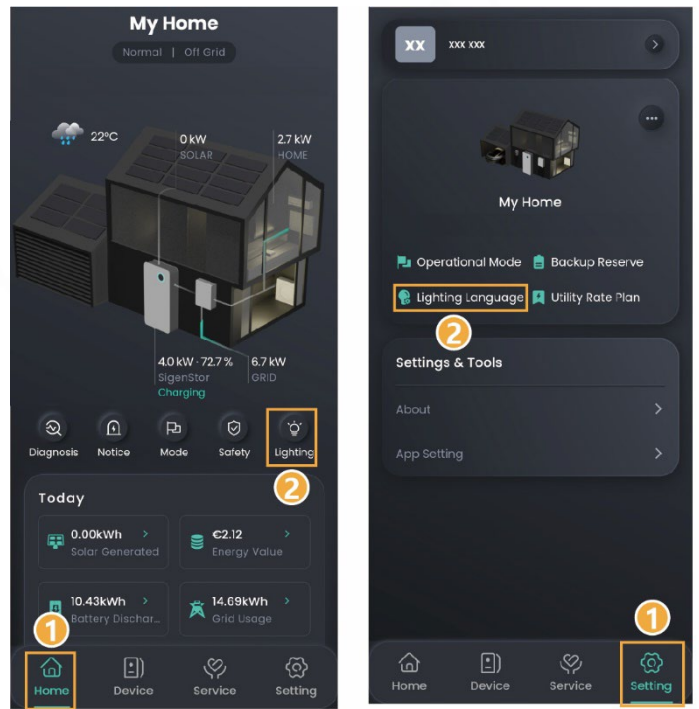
My Home

Normal | Off Grid

22ºC

0 kW
SOLAR

2.7 kW
HOME

4.0 kW · 72.7 %
SigenStor
Charging

6.7 kW
GRID

Diagnosis
Notice
Mode
Safety
Lighting

2

Today

0.00kWh
Solar Generated

€2.12
Energy Value

10.43kWh
Battery Dischar...

14.69kWh
Grid Usage

1

Home
Device
Service
Setting

XX
xxx xxx

My Home

Operational Mode
Backup Reserve
Lighting Language
Utility Rate Plan

2

Settings & Tools

About

App Setting

1

Home
Device
Service
Setting